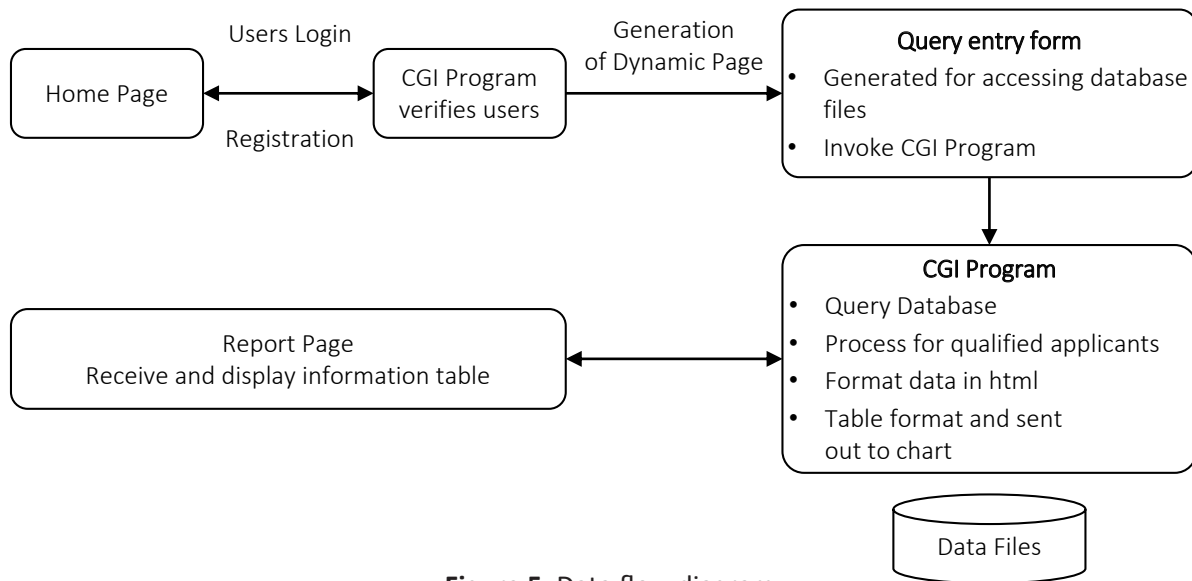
Users Login

Home Page

Registration

CGI Program verifies users

Generation of Dynamic Page

Query entry form
• Generated for accessing database files
• Invoke CGI Program

CGI Program
• Query Database
• Process for qualified applicants
• Format data in html
• Table format and sent out to chart

Report Page
Receive and display information table

Data Files

Figure 5. Data flow diagram